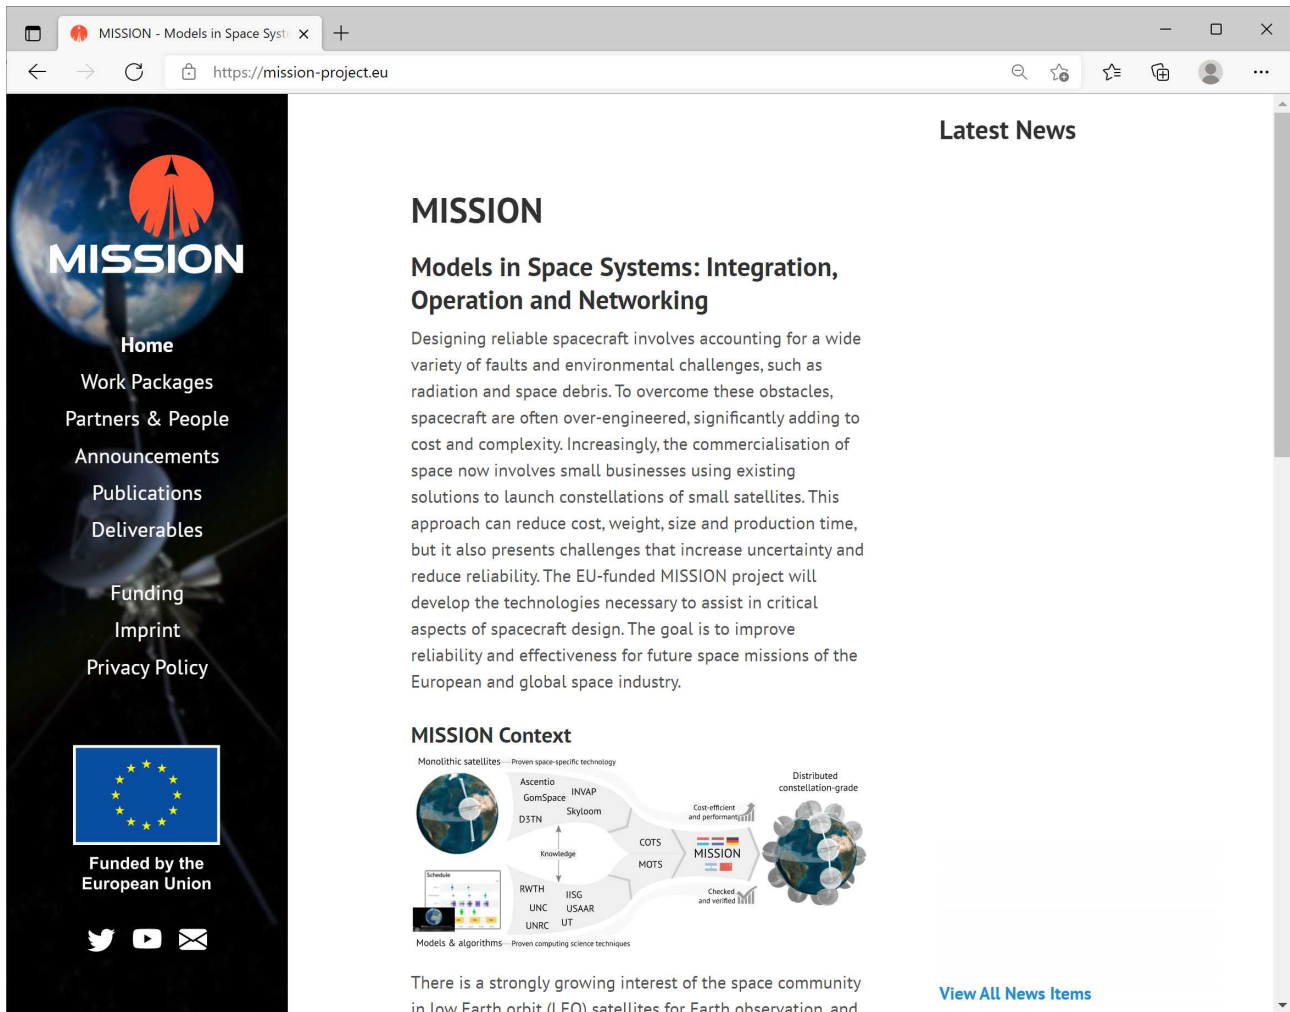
MISSION - Models in Space Syst

https://mission-project.eu

MISSION

Home
Work Packages
Partners & People
Announcements
Publications
Deliverables

Funding
Imprint
Privacy Policy

Funded by the European Union

MISSION

Models in Space Systems: Integration, Operation and Networking

Designing reliable spacecraft involves accounting for a wide variety of faults and environmental challenges, such as radiation and space debris. To overcome these obstacles, spacecraft are often over-engineered, significantly adding to cost and complexity. Increasingly, the commercialisation of space now involves small businesses using existing solutions to launch constellations of small satellites. This approach can reduce cost, weight, size and production time, but it also presents challenges that increase uncertainty and reduce reliability. The EU-funded MISSION project will develop the technologies necessary to assist in critical aspects of spacecraft design. The goal is to improve reliability and effectiveness for future space missions of the European and global space industry.

MISSION Context

Monolithic satellites — Proven space-specific technology
Ascentio
GomSpace
INVAP
Skyloom
D3TN
Knowledge
COTS
MOTS
Cost-efficient and performant
MISSION
Distributed constellation-grade
Checked and verified
Schedule
RWTH
IISG
UNC
USAAR
UNRC
UT
Models & algorithms — Proven computing science techniques

There is a strongly growing interest of the space community in low Earth orbit (LEO) satellites for Earth observation, and

Latest News

View All News Items